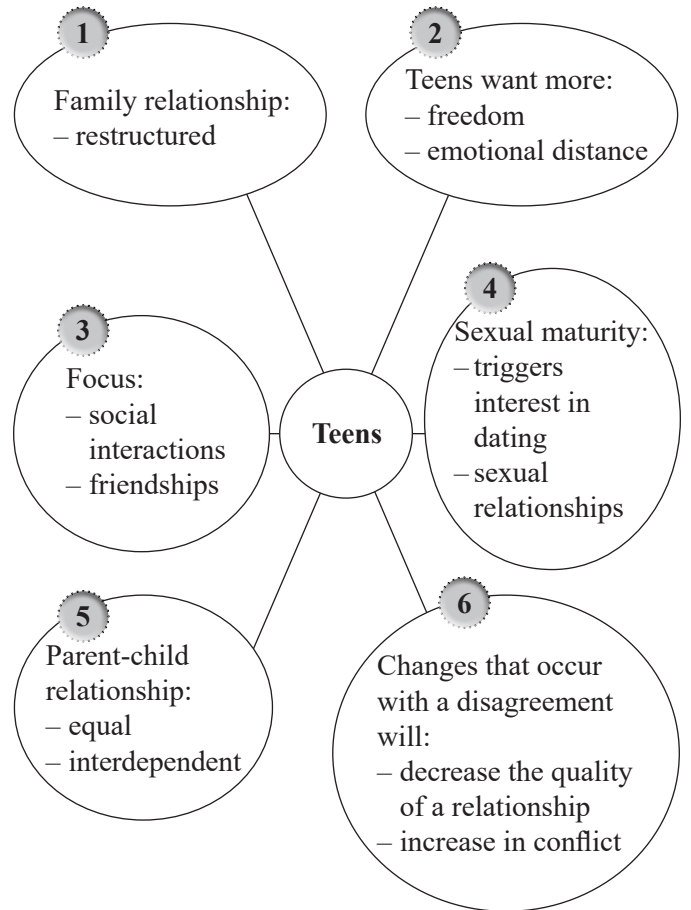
1

Family relationship:
– restructured

2

Teens want more:
– freedom
– emotional distance

3

Focus:
– social interactions
– friendships

Teens

4

Sexual maturity:
– triggers interest in dating
– sexual relationships

5

Parent-child relationship:
– equal
– interdependent

6

Changes that occur with a disagreement will:
– decrease the quality of a relationship
– increase in conflict